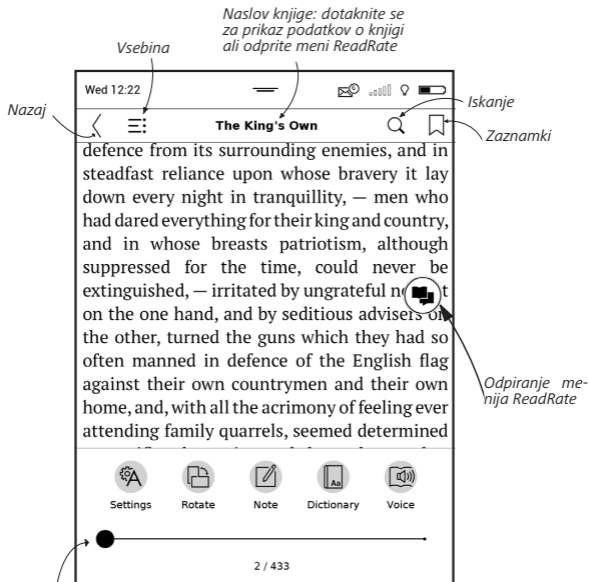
Naslov knjige: dotaknite se za prikaz podatkov o knjigi ali odprite meni ReadRate

Vsebina

Wed 12:22

Nazaj

The King's Own

Iskanje

Zaznamki

defence from its surrounding enemies, and in steadfast reliance upon whose bravery it lay down every night in tranquillity, — men who had dared everything for their king and country, and in whose breasts patriotism, although suppressed for the time, could never be extinguished, — irritated by ungrateful ne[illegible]t on the one hand, and by seditious advisers o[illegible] the other, turned the guns which they had so often manned in defence of the English flag against their own countrymen and their own home, and, with all the acrimony of feeling ever attending family quarrels, seemed determined

Odpiranje menija ReadRate

Settings Rotate Note Dictionary Voice

2 / 433